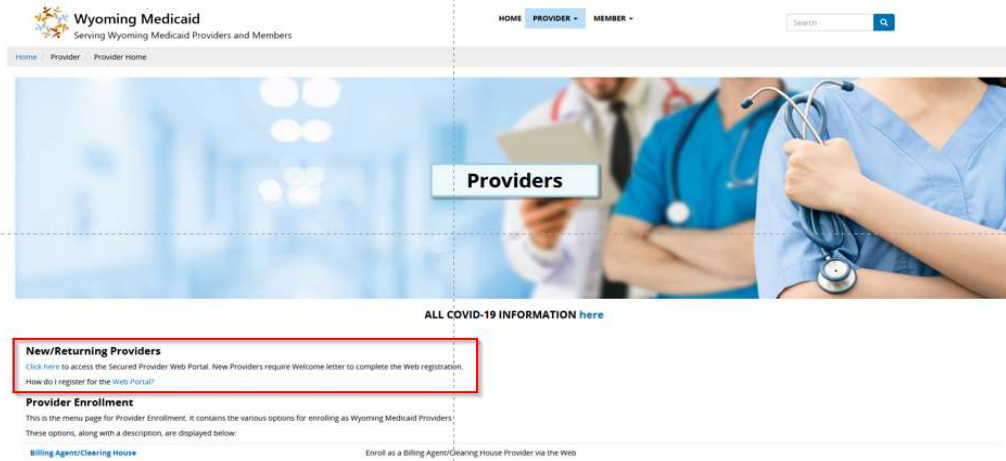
Wyoming Medicaid
Serving Wyoming Medicaid Providers and Members

HOME PROVIDER MEMBER

Search

Home / Provider / Provider Home

Providers

ALL COVID-19 INFORMATION here

New/Returning Providers

Click here to access the Secured Provider Web Portal. New Providers require Welcome letter to complete the Web registration.

How do I register for the Web Portal?

Provider Enrollment

This is the menu page for Provider Enrollment. It contains the various options for enrolling as Wyoming Medicaid Providers

These options, along with a description, are displayed below:

Billing Agent/Clearing House Enroll as a Billing Agent/Clearing House Provider via the Web